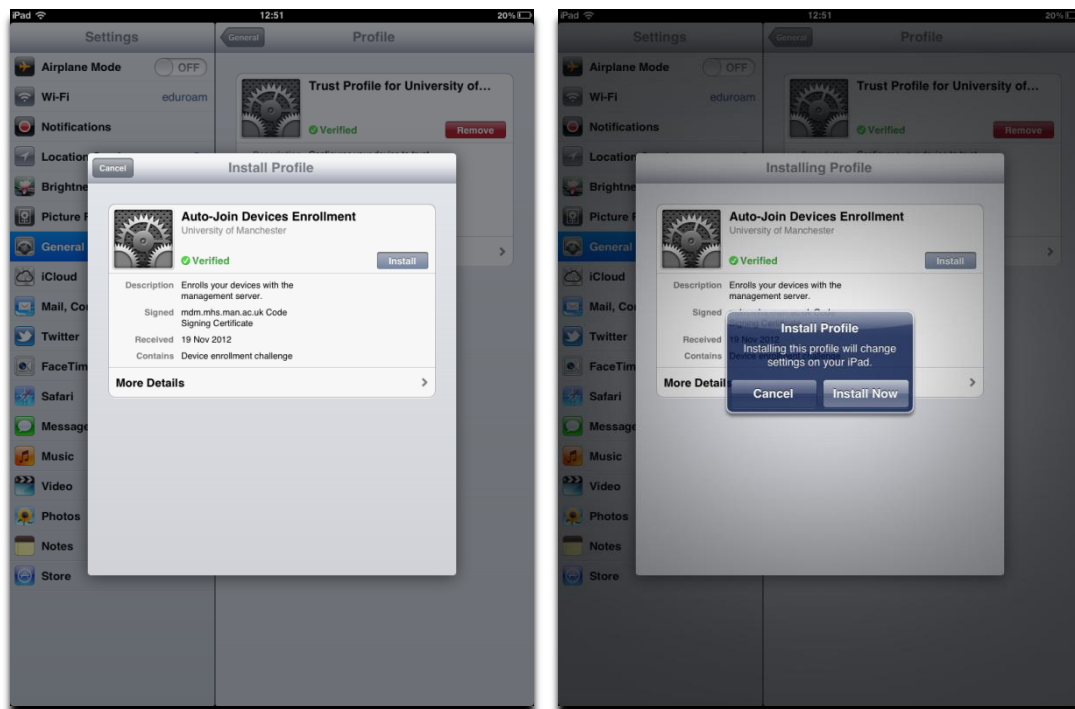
iPad 12:51 20%

Settings

Airplane Mode OFF

Wi-Fi eduroam

Notifications

Location

Brightne

Picture F

General

iCloud

Mail, Co

Twitter

FaceTim

Safari

Message

Music

Video

Photos

Notes

Store

General Profile

Trust Profile for University of...

Verified Remove

Cancel Install Profile

Auto-Join Devices Enrollment

University of Manchester

Verified Install

Description Enrolls your devices with the management server.

Signed mdm.mhs.man.ac.uk Code Signing Certificate

Received 19 Nov 2012

Contains Device enrollment challenge

More Details

iPad 12:51 20%

Settings

Airplane Mode OFF

Wi-Fi eduroam

Notifications

Location

Brightne

Picture F

General

iCloud

Mail, Co

Twitter

FaceTim

Safari

Message

Music

Video

Photos

Notes

Store

General Profile

Trust Profile for University of...

Verified Remove

Installing Profile

Auto-Join Devices Enrollment

University of Manchester

Verified Install

Description Enrolls your devices with the management server.

Signed

Received 19 Nov 2012

Contains

More Detail

Install Profile

Installing this profile will change settings on your iPad.

Cancel Install Now